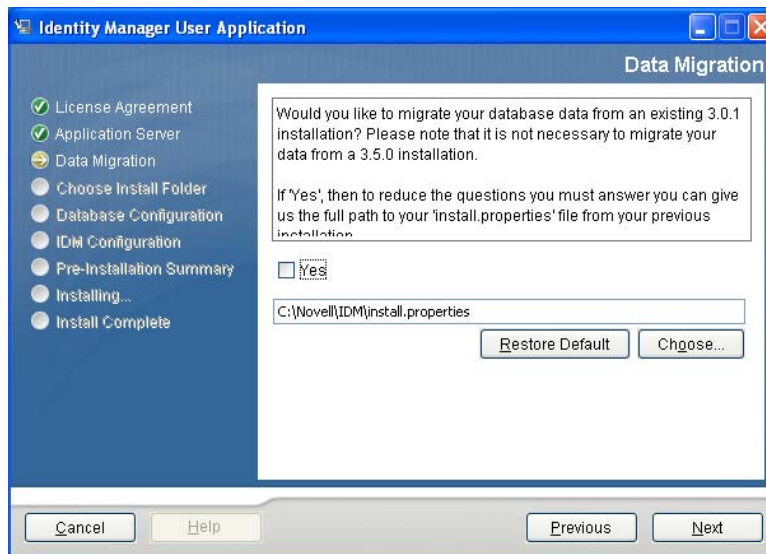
Identity Manager User Application

Data Migration

License Agreement
Application Server
Data Migration
Choose Install Folder
Database Configuration
IDM Configuration
Pre-Installation Summary
Installing...
Install Complete

Would you like to migrate your database data from an existing 3.0.1 installation? Please note that it is not necessary to migrate your data from a 3.5.0 installation.

If 'Yes', then to reduce the questions you must answer you can give us the full path to your 'install.properties' file from your previous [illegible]

Yes

C:\Novell\IDM\install.properties

Restore Default

Choose...

Cancel

Help

Previous

Next